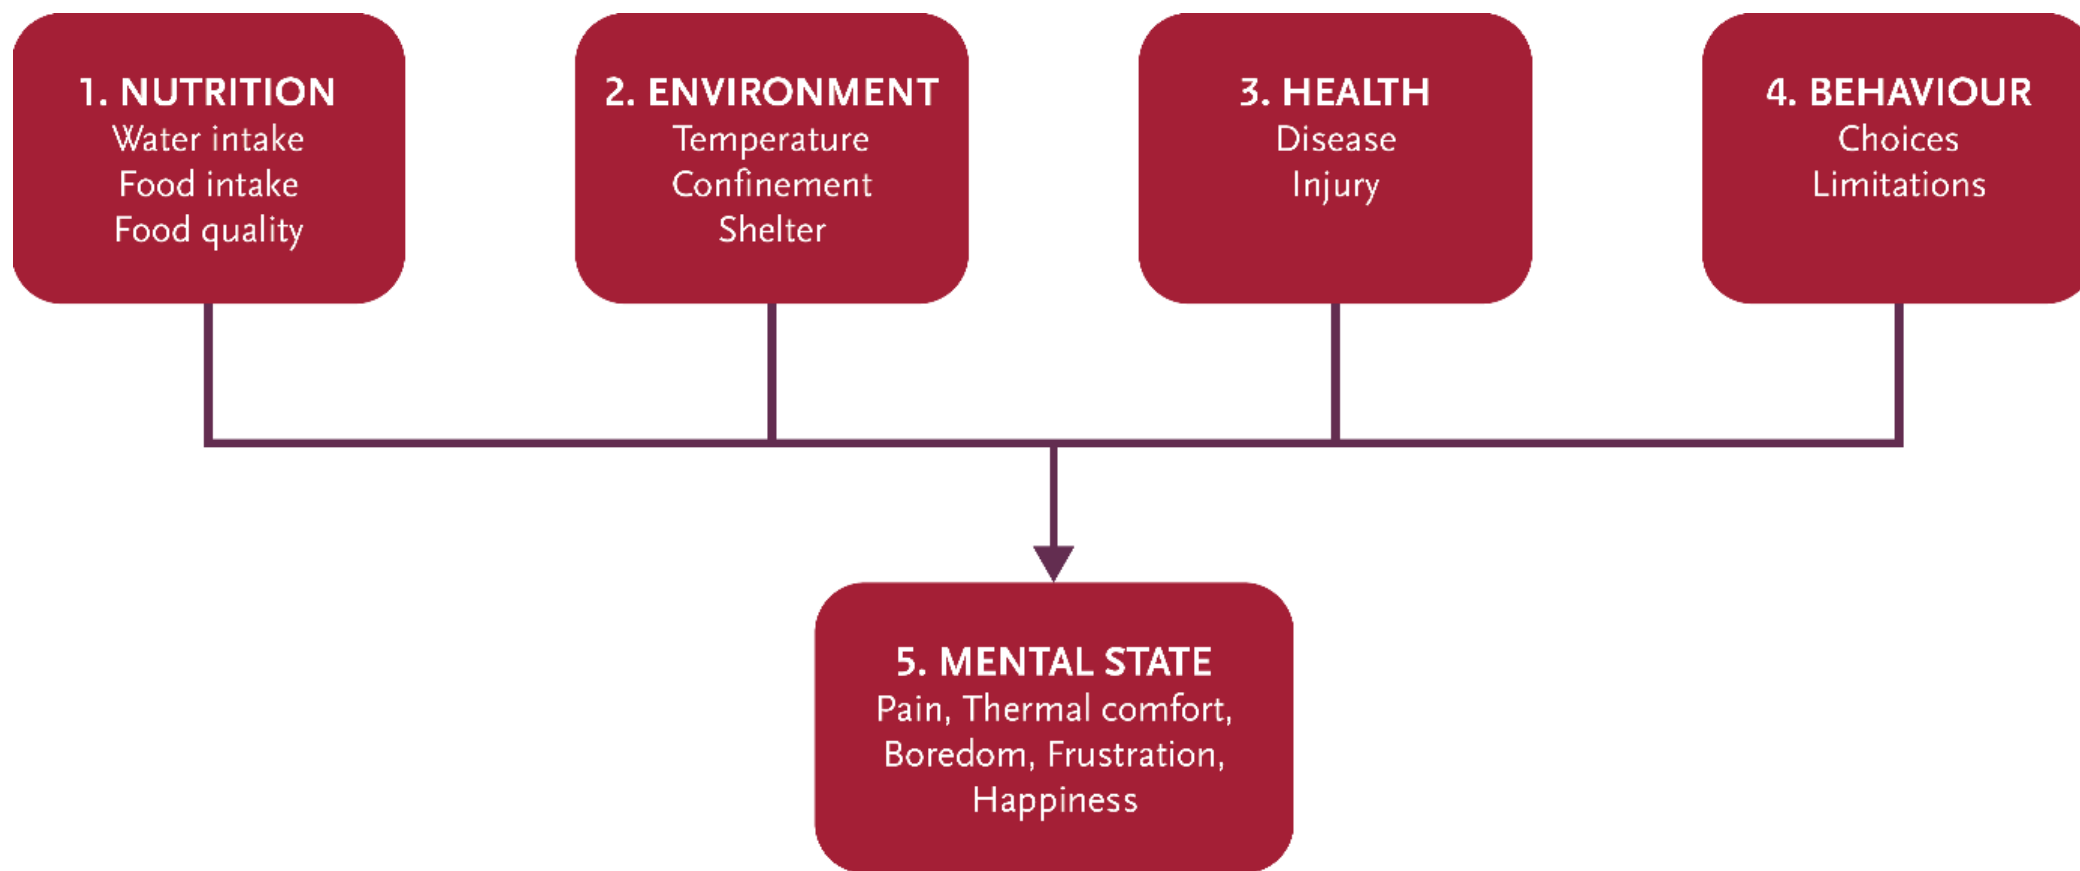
1. NUTRITION
Water intake
Food intake
Food quality

2. ENVIRONMENT
Temperature
Confinement
Shelter

3. HEALTH
Disease
Injury

4. BEHAVIOUR
Choices
Limitations

5. MENTAL STATE
Pain, Thermal comfort, Boredom, Frustration, Happiness